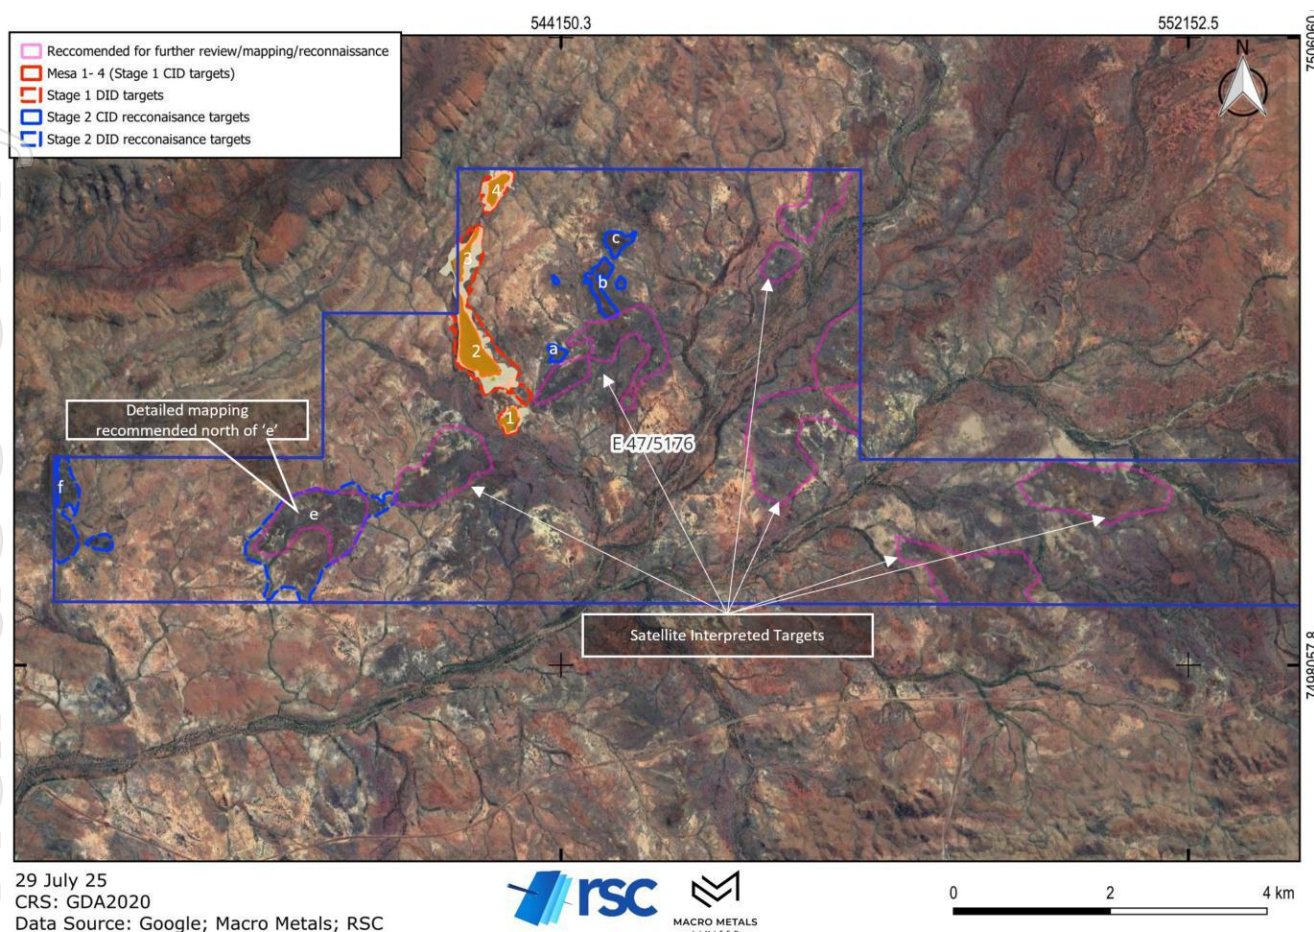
544150.3
552152.5
7506060
Reccomended for further review/mapping/reconnaissance
Mesa 1- 4 (Stage 1 CID targets)
Stage 1 DID targets
Stage 2 CID recconaisance targets
Stage 2 DID recconaisance targets
N
4
3
2
1
c
b
a
Detailed mapping recommended north of 'e'
E 47/5176
f
e
Satellite Interpreted Targets
7498057.8
29 July 25
CRS: GDA2020
Data Source: Google; Macro Metals; RSC
rsc
MACRO METALS
0
2
4 km